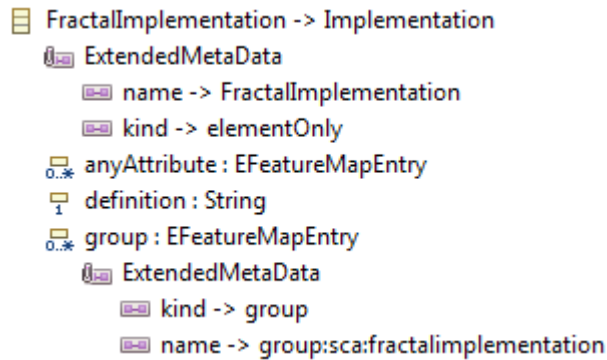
FractalImplementation -> Implementation
ExtendedMetaData
name -> FractalImplementation
kind -> elementOnly
anyAttribute : EFeatureMapEntry
definition : String
group : EFeatureMapEntry
ExtendedMetaData
kind -> group
name -> group:sca:fractalimplementation